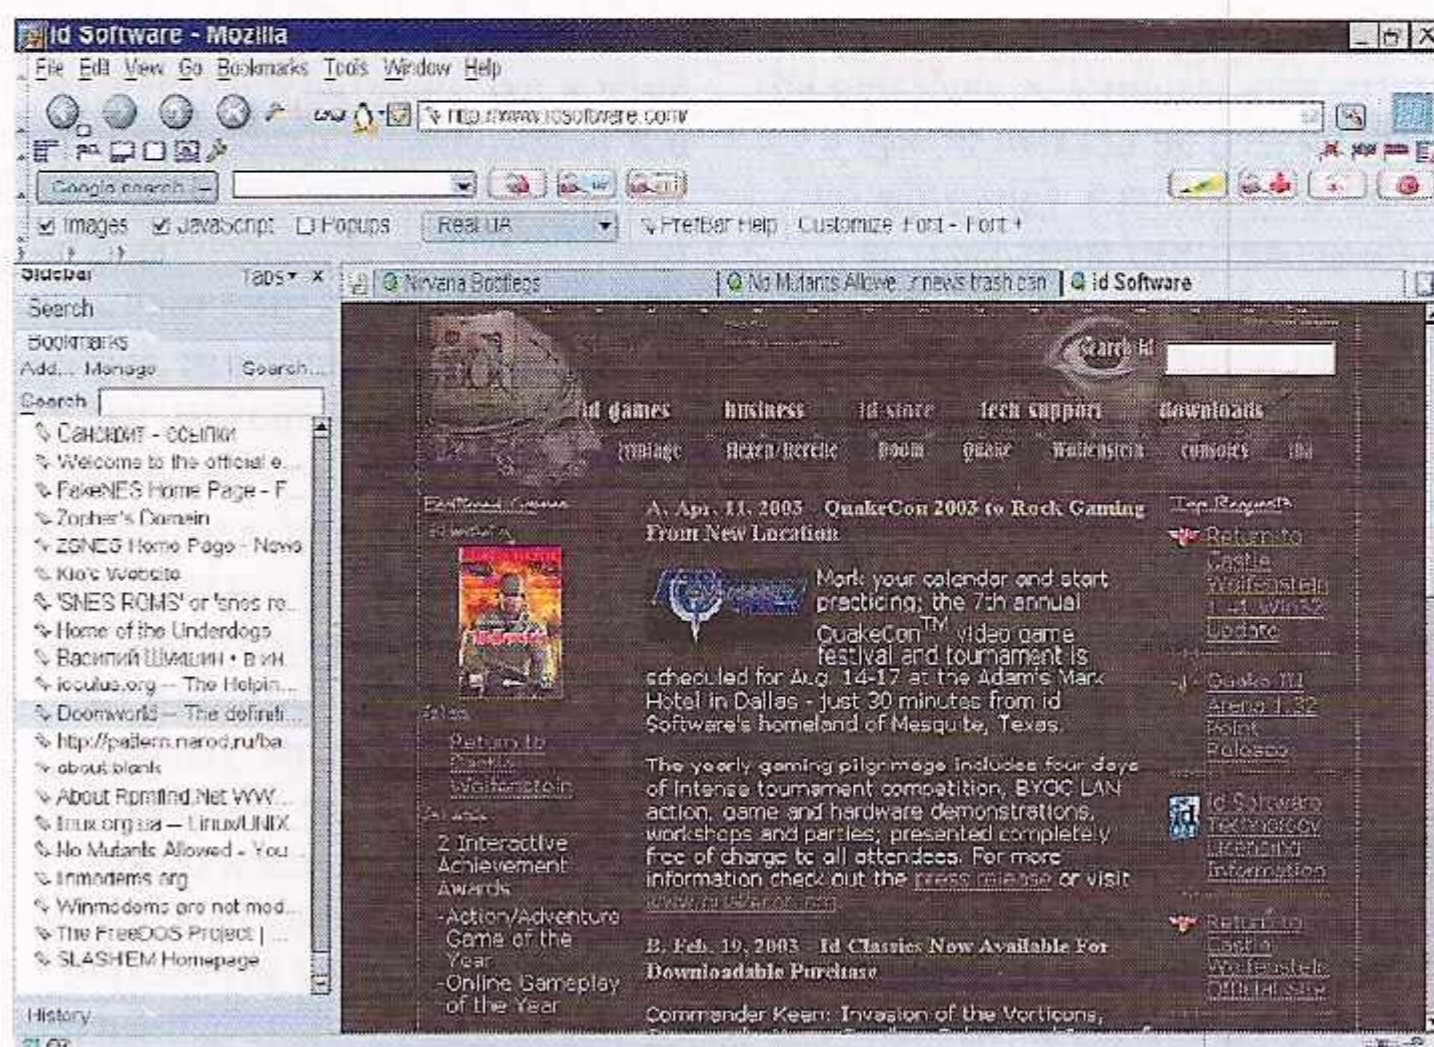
id Software - Mozilla

File Edit View Go Bookmarks Tools Window Help

http://www.idsoftware.com/

Google search

Images JavaScript Popups Real UA PrefBar Help Customize Font - Font +

Sidebar Tabs ×

Search

Bookmarks

Add... Manage Search...

Search

Санскрит - ссылки
Welcome to the official e...
FakeNES Home Page - F...
Zophar's Domain
ZSNES Home Page - News
Kio's Website
'SNES ROMS' or 'snes ro...
Home of the Underdogs
Василий Шишкин • в ин...
icculus.org -- The Helpin...
Doomworld -- The definiti...
http://pattern.narod.ru/ba...
about:blank
About Romfind.Net WW...
linux.org.ua -- Linux/UNIX
No Mutants Allowed - You...
linmodems.org
Winmodems are not mod...
The FreeDOS Project | ...
SLASHEM Homepage

History

Nirvana Bootlegs | No Mutants Allowed :: news trash can | id Software

Search id

id games business id store tech support downloads

mirage heretic/hexen doom quake wolfenstein consoles

Featured Games

Sales

Return to Castle Wolfenstein

Awards

2 Interactive Achievement Awards

-Action/Adventure Game of the Year

-Online Gameplay of the Year

A. Apr. 11, 2003 QuakeCon 2003 to Rock Gaming From New Location

Mark your calendar and start practicing; the 7th annual QuakeCon$^{TM}$ video game festival and tournament is scheduled for Aug. 14-17 at the Adam's Mark Hotel in Dallas - just 30 minutes from id Software's homeland of Mesquite, Texas.

The yearly gaming pilgrimage includes four days of intense tournament competition, BYOC LAN action, game and hardware demonstrations, workshops and parties; presented completely free of charge to all attendees. For more information check out the press release or visit www.quakecon.org

B. Feb. 19, 2003 Id Classics Now Available For Downloadable Purchase

Commander Keen: Invasion of the Vorticons,

Top Request

Return to Castle Wolfenstein 1.41 Win32 Update

Quake III Arena 1.32 Point Release

id Software Technology Licensing Information

Return to Castle Wolfenstein Official Site